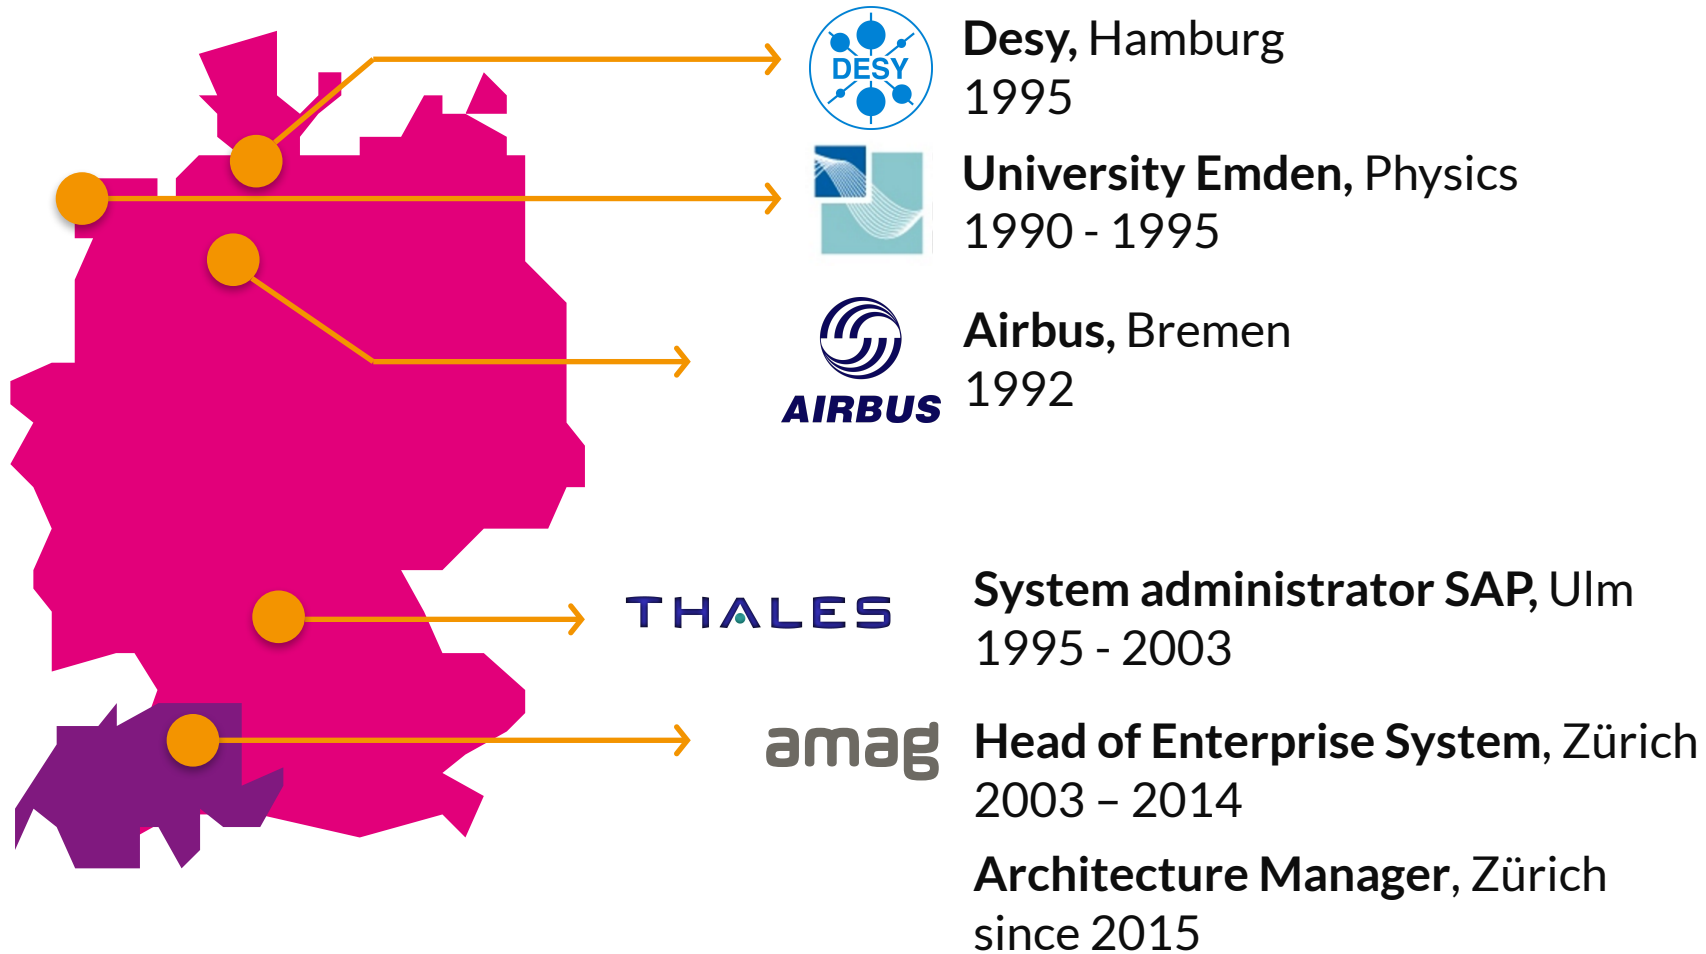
DESY

Desy, Hamburg
1995

University Emden, Physics
1990 - 1995

AIRBUS

Airbus, Bremen
1992

THALES

System administrator SAP, Ulm
1995 - 2003

amag

Head of Enterprise System, Zürich
2003 – 2014

Architecture Manager, Zürich
since 2015